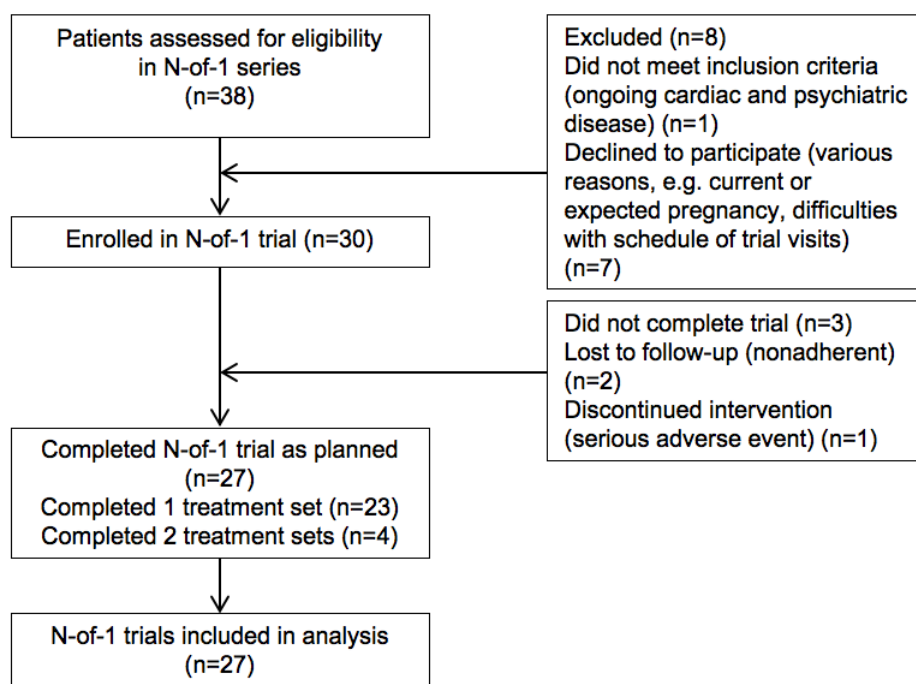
Patients assessed for eligibility in N-of-1 series (n=38)

Excluded (n=8)
Did not meet inclusion criteria (ongoing cardiac and psychiatric disease) (n=1)
Declined to participate (various reasons, e.g. current or expected pregnancy, difficulties with schedule of trial visits) (n=7)

Enrolled in N-of-1 trial (n=30)

Did not complete trial (n=3)
Lost to follow-up (nonadherent) (n=2)
Discontinued intervention (serious adverse event) (n=1)

Completed N-of-1 trial as planned (n=27)
Completed 1 treatment set (n=23)
Completed 2 treatment sets (n=4)

N-of-1 trials included in analysis (n=27)